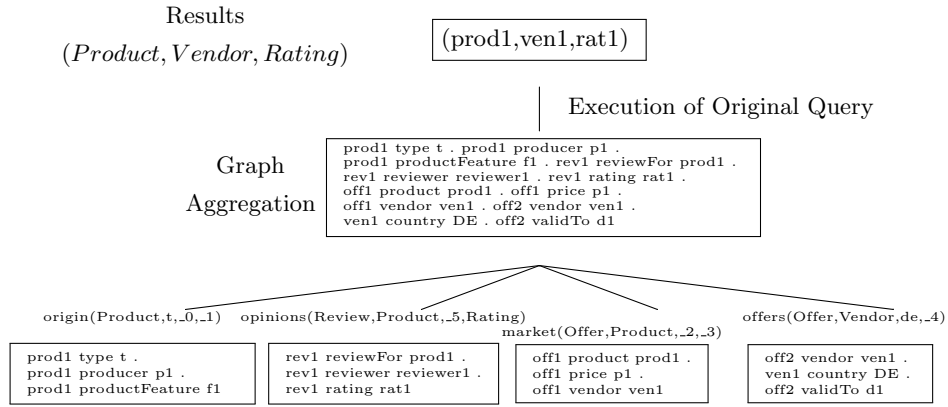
Results

$(Product, Vendor, Rating)$

(prod1,ven1,rat1)

Execution of Original Query

Graph Aggregation

prod1 type t . prod1 producer p1 .
prod1 productFeature f1 . rev1 reviewFor prod1 .
rev1 reviewer reviewer1 . rev1 rating rat1 .
off1 product prod1 . off1 price p1 .
off1 vendor ven1 . off2 vendor ven1 .
ven1 country DE . off2 validTo d1

origin(Product,t,_0,_1)

opinions(Review,Product,_5,Rating)

market(Offer,Product,_2,_3)

offers(Offer,Vendor,de,_4)

prod1 type t .
prod1 producer p1 .
prod1 productFeature f1

rev1 reviewFor prod1 .
rev1 reviewer reviewer1 .
rev1 rating rat1

off1 product prod1 .
off1 price p1 .
off1 vendor ven1

off2 vendor ven1 .
ven1 country DE .
off2 validTo d1